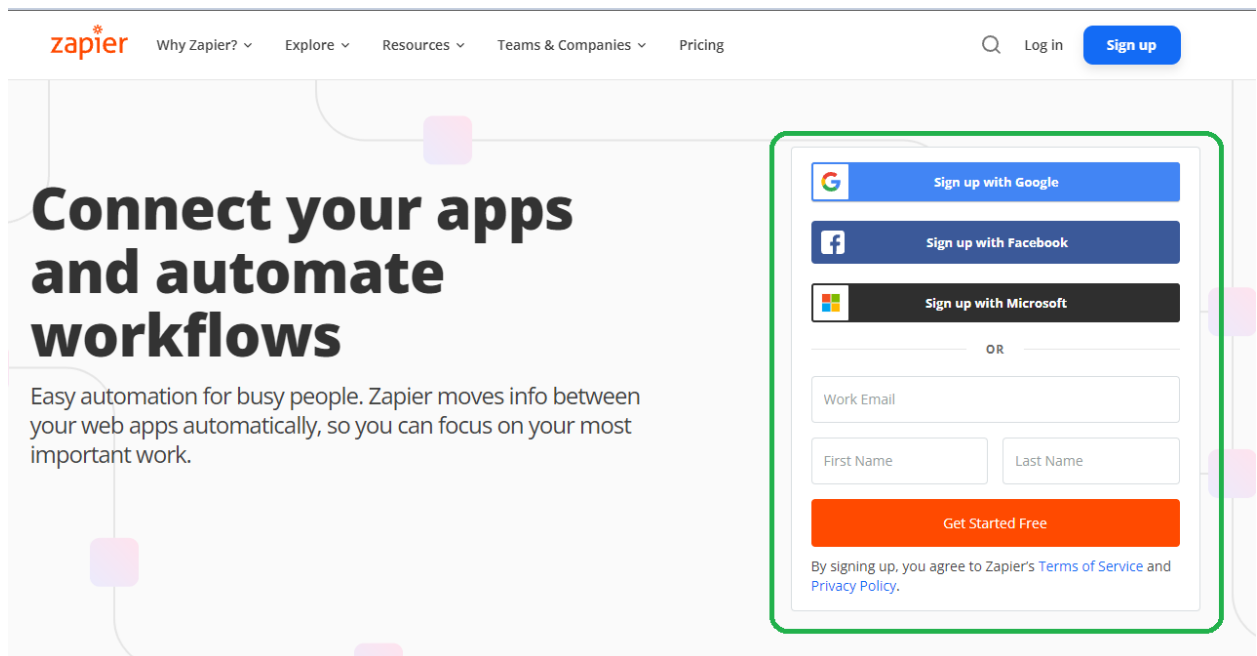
zapier Why Zapier? Explore Resources Teams & Companies Pricing Log in Sign up

Connect your apps and automate workflows

Easy automation for busy people. Zapier moves info between your web apps automatically, so you can focus on your most important work.

Sign up with Google

Sign up with Facebook

Sign up with Microsoft

OR

Work Email

First Name

Last Name

Get Started Free

By signing up, you agree to Zapier's Terms of Service and Privacy Policy.